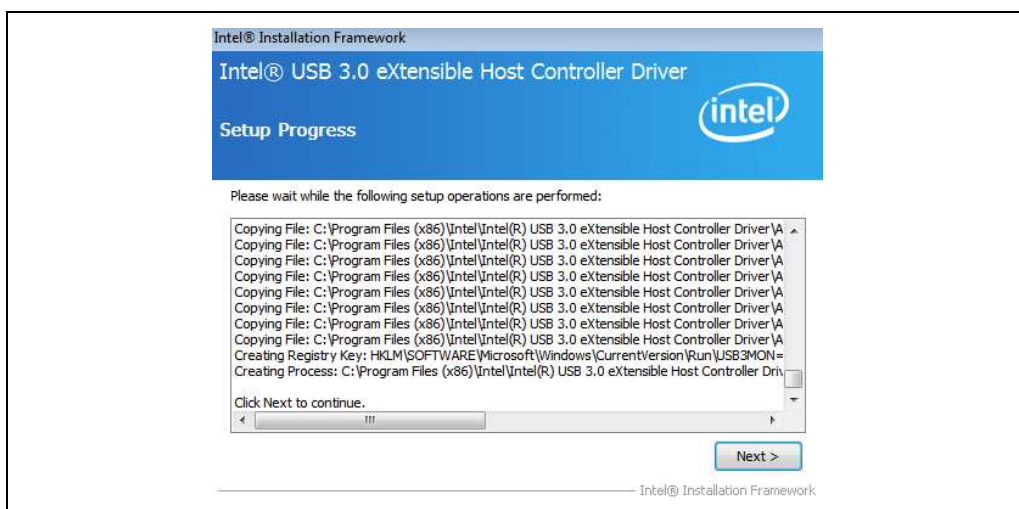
Intel® Installation Framework

Intel® USB 3.0 eXtensible Host Controller Driver

Setup Progress

intel

Please wait while the following setup operations are performed:

Copying File: C:\Program Files (x86)\Intel\Intel(R) USB 3.0 eXtensible Host Controller Driver\A
Copying File: C:\Program Files (x86)\Intel\Intel(R) USB 3.0 eXtensible Host Controller Driver\A
Copying File: C:\Program Files (x86)\Intel\Intel(R) USB 3.0 eXtensible Host Controller Driver\A
Copying File: C:\Program Files (x86)\Intel\Intel(R) USB 3.0 eXtensible Host Controller Driver\A
Copying File: C:\Program Files (x86)\Intel\Intel(R) USB 3.0 eXtensible Host Controller Driver\A
Copying File: C:\Program Files (x86)\Intel\Intel(R) USB 3.0 eXtensible Host Controller Driver\A
Copying File: C:\Program Files (x86)\Intel\Intel(R) USB 3.0 eXtensible Host Controller Driver\A
Copying File: C:\Program Files (x86)\Intel\Intel(R) USB 3.0 eXtensible Host Controller Driver\A
Creating Registry Key: HKLM\SOFTWARE\Microsoft\Windows\CurrentVersion\Run\USB3MON=
Creating Process: C:\Program Files (x86)\Intel\Intel(R) USB 3.0 eXtensible Host Controller Driv

Click Next to continue.

Next >

Intel® Installation Framework